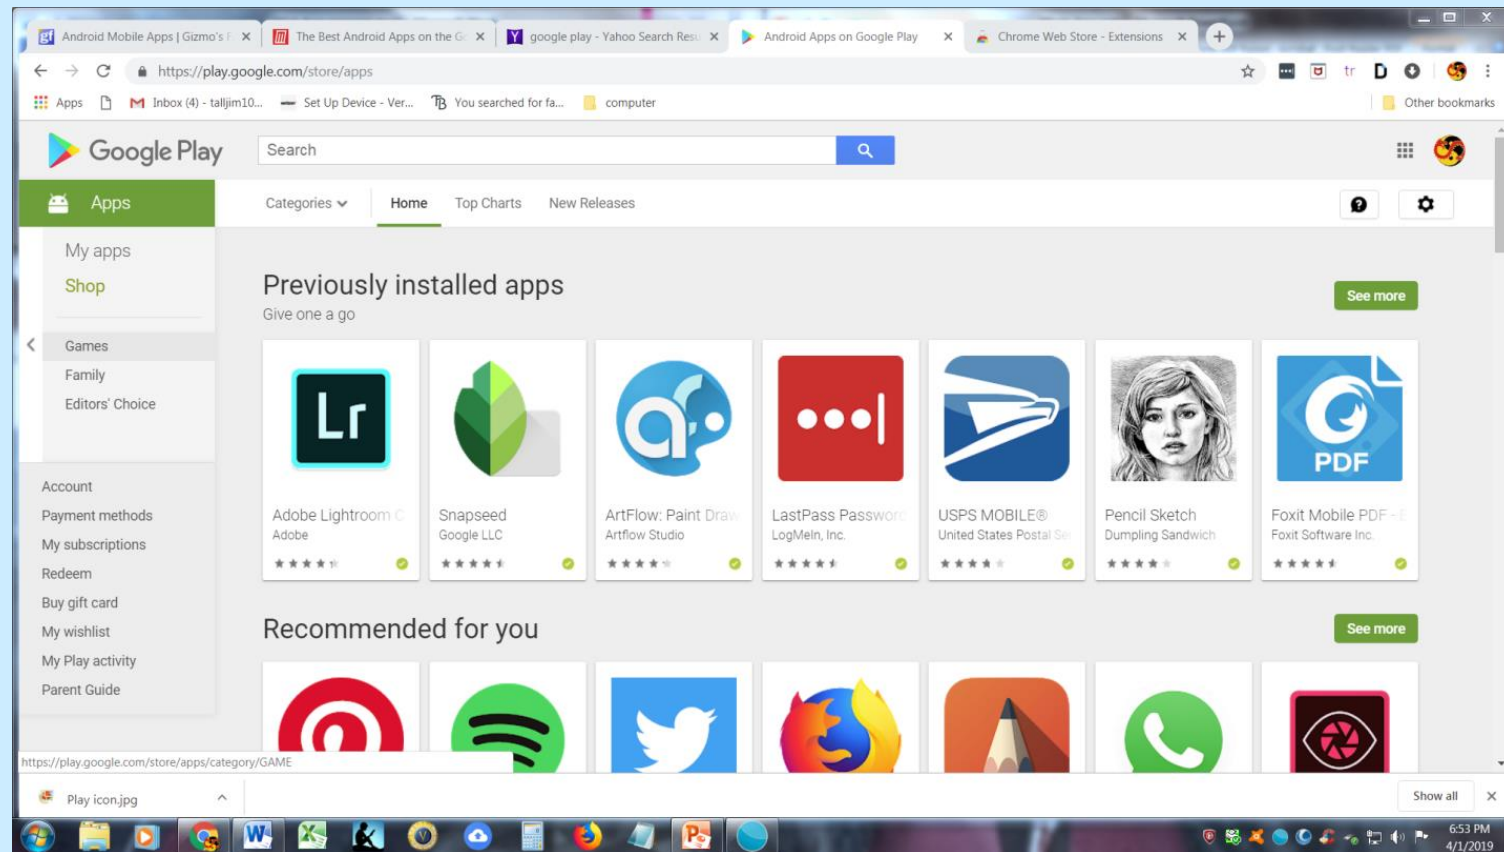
Android Mobile Apps | Gizmo's F × The Best Android Apps on the G × google play - Yahoo Search Resu × Android Apps on Google Play × Chrome Web Store - Extensions ×

https://play.google.com/store/apps

Apps Inbox (4) - talljim10... Set Up Device - Ver... You searched for fa... computer Other bookmarks

Google Play

Search

Apps

Categories Home Top Charts New Releases

My apps
Shop

Games
Family
Editors' Choice

Account
Payment methods
My subscriptions
Redeem
Buy gift card
My wishlist
My Play activity
Parent Guide

Previously installed apps
Give one a go

See more

Lr

Adobe Lightroom C
Adobe

Snapseed
Google LLC

ArtFlow: Paint Draw
Artflow Studio

LastPass Passwor
LogMeIn, Inc.

USPS MOBILE®
United States Postal Se

Pencil Sketch
Dumpling Sandwich

PDF

Foxit Mobile PDF - E
Foxit Software Inc.

Recommended for you

See more

https://play.google.com/store/apps/category/GAME

Play icon.jpg

Show all

6:53 PM
4/1/2019